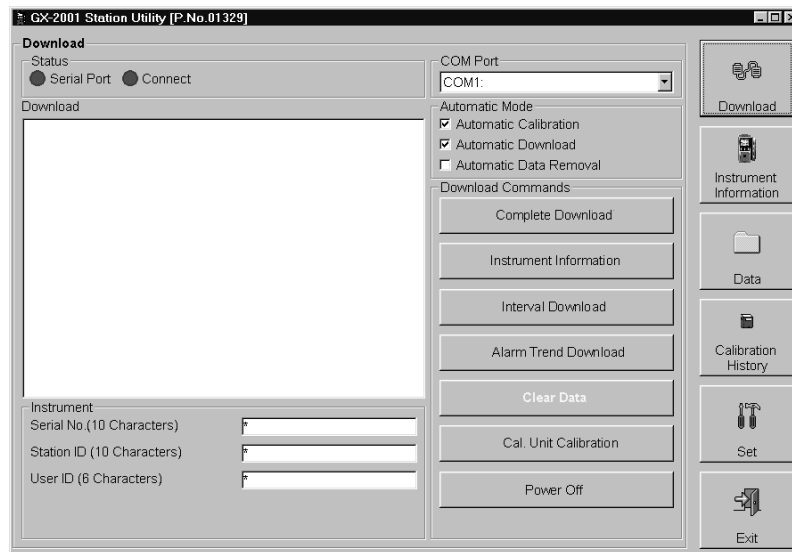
GX-2001 Station Utility [P.No.01329]

Download

Status

Serial Port Connect

Download

COM Port

COM1:

Automatic Mode

☑ Automatic Calibration

☑ Automatic Download

☐ Automatic Data Removal

Download Commands

Complete Download

Instrument Information

Interval Download

Alarm Trend Download

Clear Data

Cal. Unit Calibration

Power Off

Instrument

Serial No.(10 Characters) *

Station ID (10 Characters) *

User ID (6 Characters) *

Download

Instrument Information

Data

Calibration History

Set

Exit